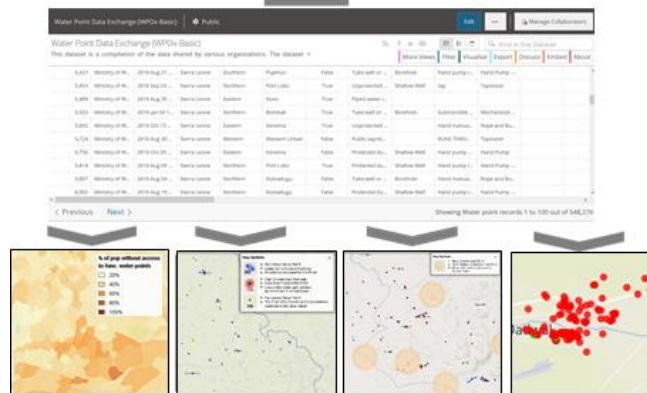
Water Point Data Exchange (WPDx-Basic) | Public

Edit | ... | Manage Collaborators

Water Point Data Exchange (WPDx-Basic)

This dataset is a compilation of the data shared by various organizations. The dataset

Find in this Dataset

More Views | Filter | Visualize | Export | Discuss | Embed | About

| 5,437 | Ministry of W... | 2016 Aug 27... | Sierra Leone | Southern | Pujehun | False | Tube well or ... | Borehole | Hand pump (... | Hand Pump |
|---|---|---|---|---|---|---|---|---|---|---|
| 5,455 | Ministry of W... | 2016 Sep 03... | Sierra Leone | Northern | Port Loko | True | Unprotected ... | Shallow Well | tap | Tapstand |
| 5,484 | Ministry of W... | 2016 Aug 28... | Sierra Leone | Eastern | Kono | True | Piped water (... | | | |
| 5,503 | Ministry of W... | 2016 Jan 04... | Sierra Leone | Northern | Bombali | False | Tube well or ... | Borehole | Submersible ... | Mechanized ... |
| 5,692 | Ministry of W... | 2016 Oct 15... | Sierra Leone | Eastern | Kenema | True | Unprotected ... | | Hand manua... | Rope and Bu... |
| 5,726 | Ministry of W... | 2016 Aug 27... | Sierra Leone | Western | Western Urban | False | Public tapsta... | | PLING THRO... | Tapstand |
| 5,758 | Ministry of W... | 2016 Oct 29... | Sierra Leone | Eastern | Kenema | False | Protected du... | Shallow Well | Hand pump (... | Hand Pump |
| 5,818 | Ministry of W... | 2016 Aug 28... | Sierra Leone | Northern | Port Loko | True | Protected du... | Shallow Well | Hand manua... | Rope and Bu... |
| 5,887 | Ministry of W... | 2016 Aug 27... | Sierra Leone | Northern | Koinadugu | False | Tube well or ... | Borehole | Hand pump (... | Hand Pump |
| 6,000 | Ministry of W... | 2016 Aug 19... | Sierra Leone | Northern | Koinadugu | False | Protected du... | Shallow Well | Hand manua... | Rope and Bu... |

< Previous   Next >

Showing Water point records 1 to 100 out of 548,276

% of pop without access to func. water points
20%
40%
60%
80%
100%

Map Symbols